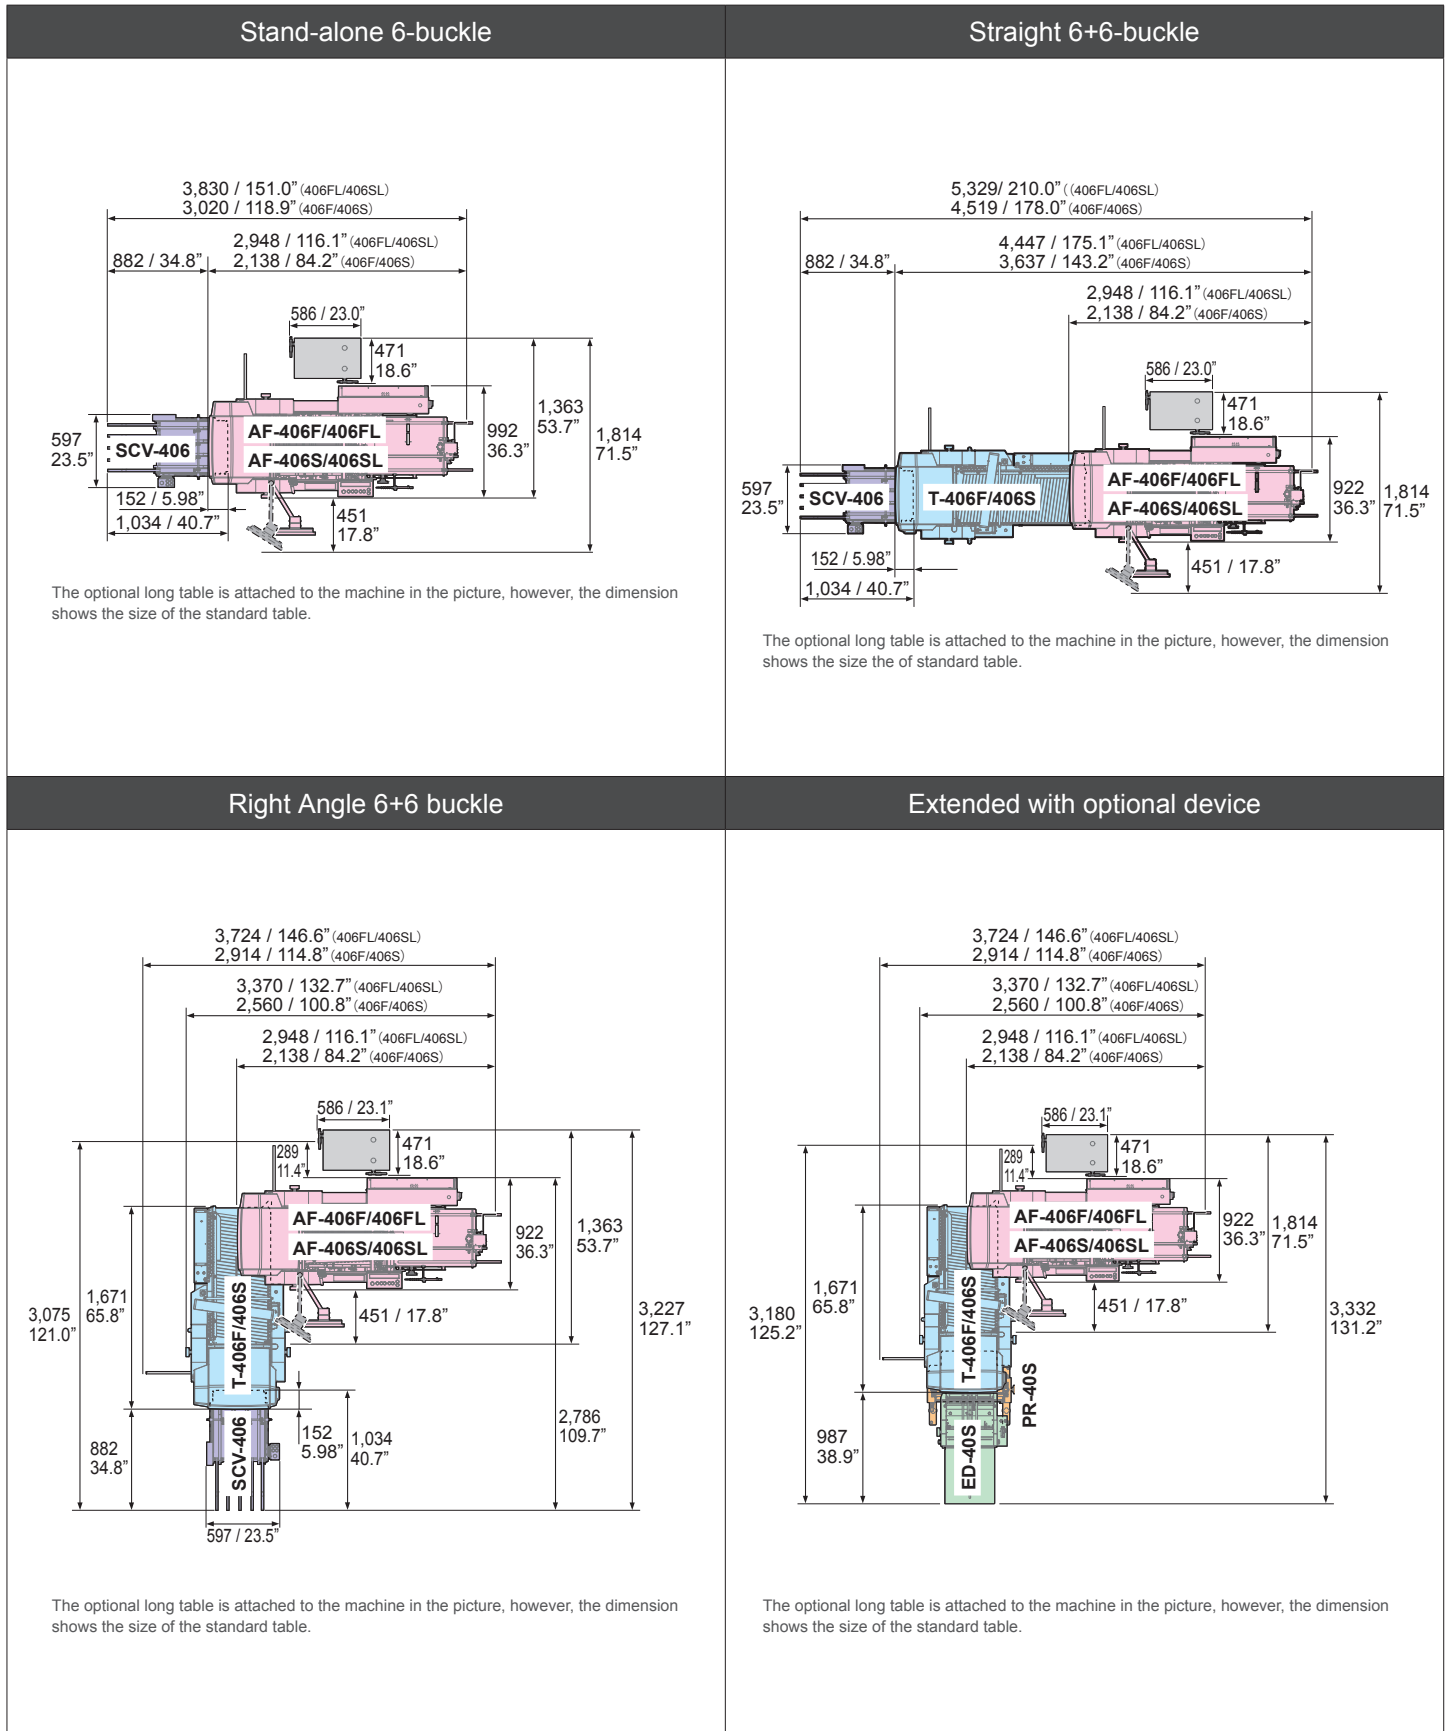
Stand-alone 6-buckle

3,830 / 151.0" (406FL/406SL)
3,020 / 118.9" (406F/406S)
2,948 / 116.1" (406FL/406SL)
882 / 34.8" 2,138 / 84.2" (406F/406S)
586 / 23.0"
471
18.6"
1,363
53.7"
597
23.5"
SCV-406
AF-406F/406FL
AF-406S/406SL
992
36.3"
1,814
71.5"
152 / 5.98"
1,034 / 40.7"
451
17.8"

The optional long table is attached to the machine in the picture, however, the dimension shows the size of the standard table.

Straight 6+6-buckle

5,329/ 210.0" ((406FL/406SL)
4,519 / 178.0" (406F/406S)
4,447 / 175.1" (406FL/406SL)
882 / 34.8" 3,637 / 143.2" (406F/406S)
2,948 / 116.1" (406FL/406SL)
2,138 / 84.2" (406F/406S)
586 / 23.0"
471
18.6"
597
23.5"
SCV-406
T-406F/406S
AF-406F/406FL
AF-406S/406SL
922
36.3"
1,814
71.5"
152 / 5.98"
1,034 / 40.7"
451 / 17.8"

The optional long table is attached to the machine in the picture, however, the dimension shows the size the of standard table.

Right Angle 6+6 buckle

3,724 / 146.6" (406FL/406SL)
2,914 / 114.8" (406F/406S)
3,370 / 132.7" (406FL/406SL)
2,560 / 100.8" (406F/406S)
2,948 / 116.1" (406FL/406SL)
2,138 / 84.2" (406F/406S)
586 / 23.1"
289
11.4"
471
18.6"
AF-406F/406FL
AF-406S/406SL
922
36.3"
1,363
53.7"
3,075
121.0"
1,671
65.8"
T-406F/406S
451 / 17.8"
3,227
127.1"
882
34.8"
SCV-406
152
5.98"
1,034
40.7"
2,786
109.7"
597 / 23.5"

The optional long table is attached to the machine in the picture, however, the dimension shows the size of the standard table.

Extended with optional device

3,724 / 146.6" (406FL/406SL)
2,914 / 114.8" (406F/406S)
3,370 / 132.7" (406FL/406SL)
2,560 / 100.8" (406F/406S)
2,948 / 116.1" (406FL/406SL)
2,138 / 84.2" (406F/406S)
586 / 23.1"
289
11.4"
471
18.6"
AF-406F/406FL
AF-406S/406SL
922
36.3"
1,814
71.5"
3,180
125.2"
1,671
65.8"
T-406F/406S
451 / 17.8"
3,332
131.2"
PR-40S
987
38.9"
ED-40S

The optional long table is attached to the machine in the picture, however, the dimension shows the size of the standard table.